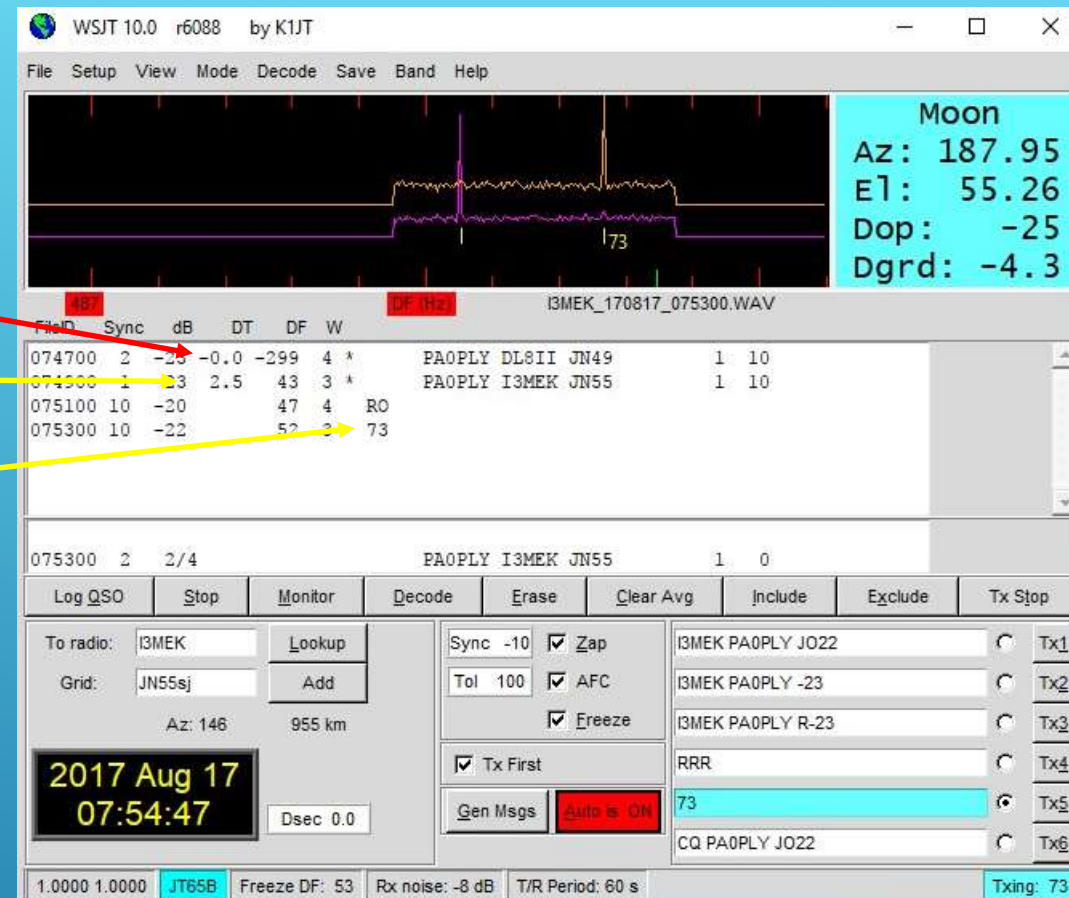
WSJT 10.0 r6088 by K1JT

File Setup View Mode Decode Save Band Help

Moon
Az: 187.95
El: 55.26
Dop: -25
Dgrd: -4.3

73

487 DF (Hz) I3MEK_170817_075300.WAV

FileID Sync dB DT DF W

| | | | | | | | | |
|---|---|---|---|---|---|---|---|---|
| 074700 | 2 | -2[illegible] | -0.0 | -299 | 4 * | PA0PLY DL8II JN49 | 1 | 10 |
| 07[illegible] | 1 | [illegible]3 | 2.5 | 43 | 3 * | PA0PLY I3MEK JN55 | 1 | 10 |
| 075100 | 10 | -20 | | 47 | 4 | RO | | |
| 075300 | 10 | -22 | | 52 | 3 | 73 | | |

075300 2 2/4 PA0PLY I3MEK JN55 1 0

Log QSO Stop Monitor Decode Erase Clear Avg Include Exclude Tx Stop

To radio: I3MEK Lookup
Grid: JN55sj Add
Az: 146 955 km

2017 Aug 17
07:54:47

Dsec 0.0

Sync -10 Zap
Tol 100 AFC
Freeze

Tx First

Gen Msgs Auto is ON

I3MEK PA0PLY JO22 Tx1
I3MEK PA0PLY -23 Tx2
I3MEK PA0PLY R-23 Tx3
RRR Tx4
73 Tx5
CQ PA0PLY JO22 Tx6

1.0000 1.0000 JT65B Freeze DF: 53 Rx noise: -8 dB T/R Period: 60 s Txing: 73